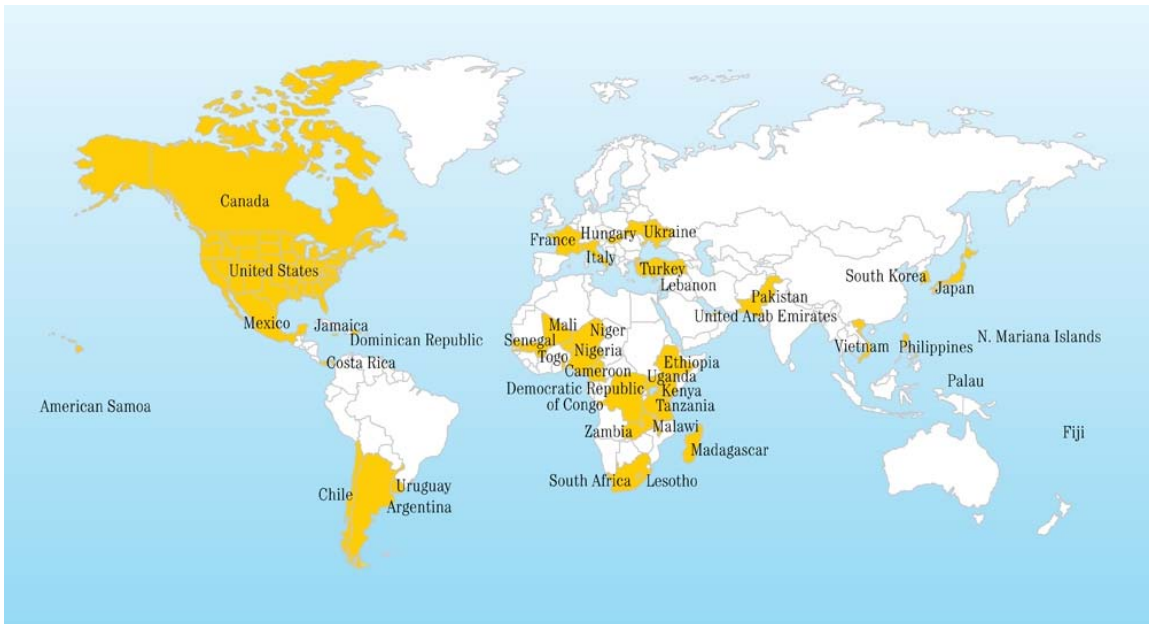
Canada
United States
Mexico
Jamaica
Dominican Republic
Costa Rica
American Samoa
Chile
Uruguay
Argentina
France
Hungary
Ukraine
Italy
Turkey
Lebanon
Mali
Niger
Senegal
Togo
Nigeria
Cameroon
Democratic Republic of Congo
Ethiopia
Uganda
Kenya
Tanzania
Zambia
Malawi
Madagascar
South Africa
Lesotho
Pakistan
United Arab Emirates
South Korea
Japan
Vietnam
Philippines
N. Mariana Islands
Palau
Fiji